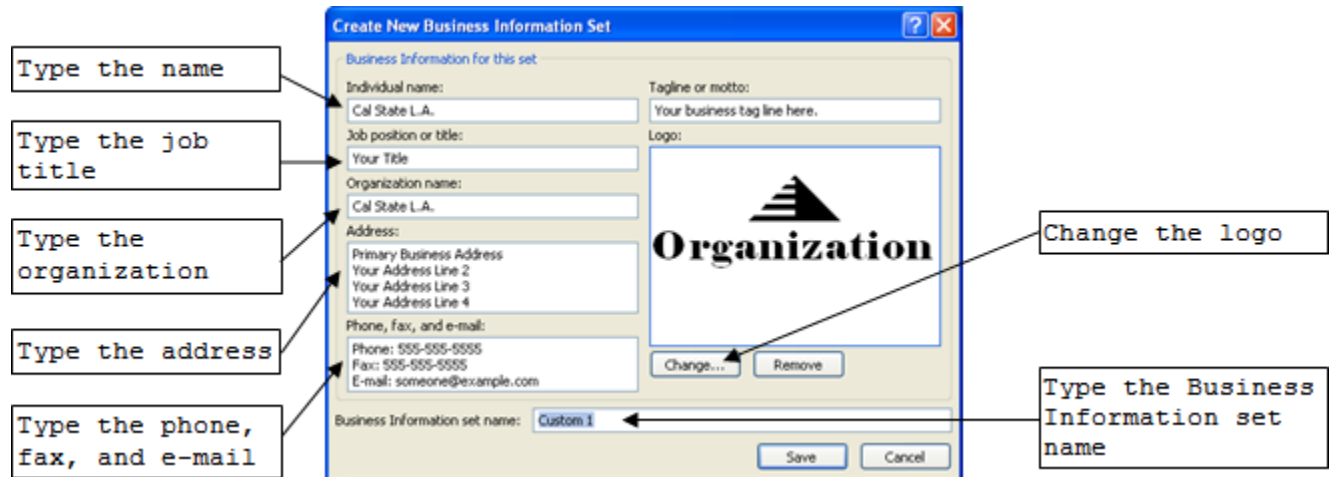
Create New Business Information Set

Business Information for this set

Individual name:
Cal State L.A.

Job position or title:
Your Title

Organization name:
Cal State L.A.

Address:
Primary Business Address
Your Address Line 2
Your Address Line 3
Your Address Line 4

Phone, fax, and e-mail:
Phone: 555-555-5555
Fax: 555-555-5555
E-mail: someone@example.com

Tagline or motto:
Your business tag line here.

Logo:
Organization

Change...
Remove

Business Information set name:
Custom 1

Save
Cancel

Type the name

Type the job title

Type the organization

Type the address

Type the phone, fax, and e-mail

Change the logo

Type the Business Information set name